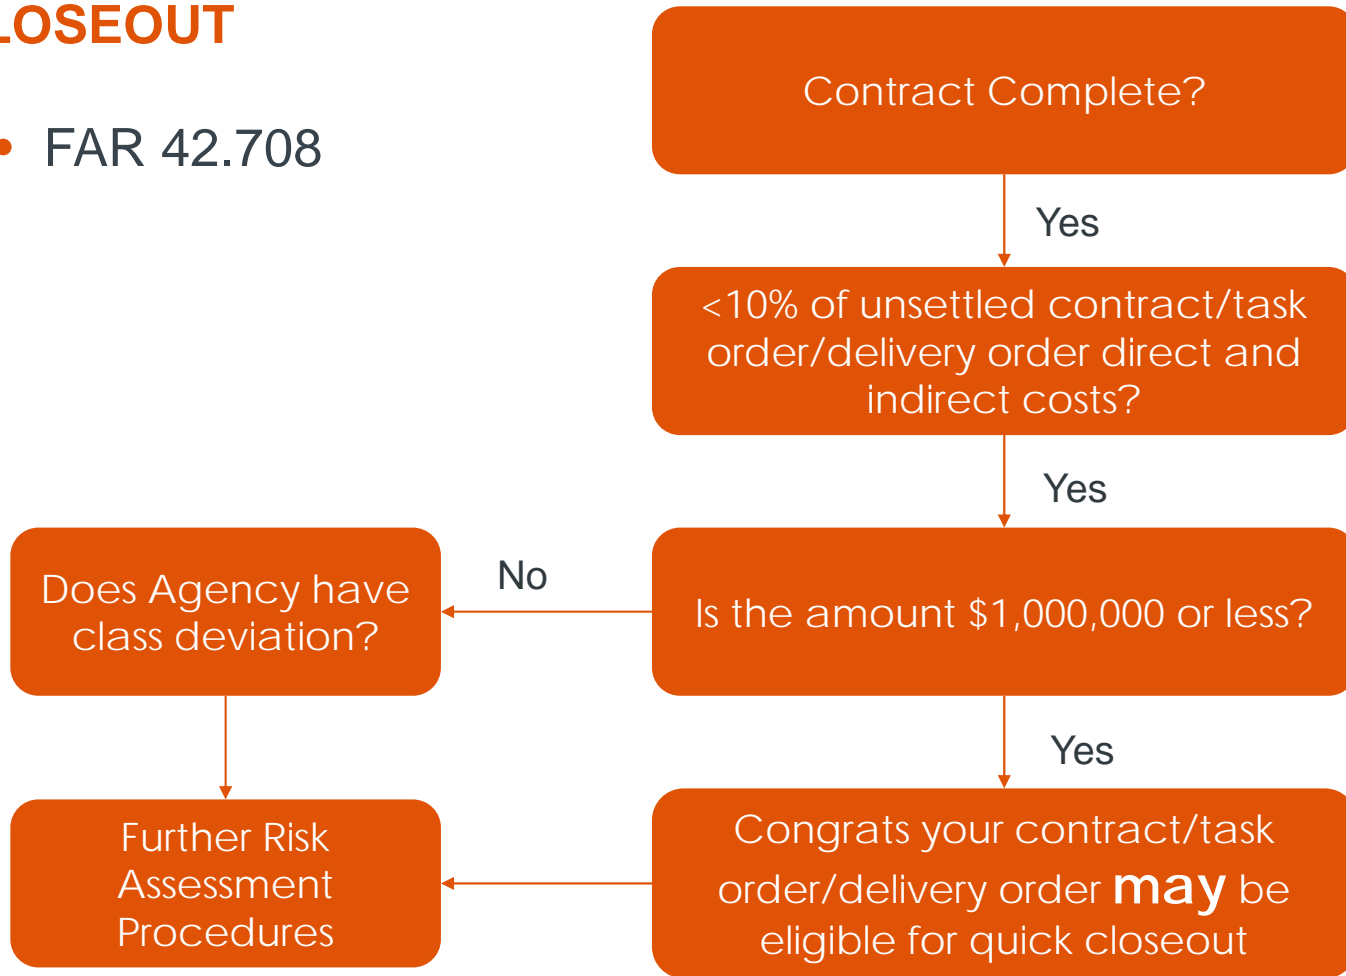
LOSEOUT

• FAR 42.708

Contract Complete?

Yes

<10% of unsettled contract/task order/delivery order direct and indirect costs?

Yes

Does Agency have class deviation?

No

Is the amount $1,000,000 or less?

Yes

Further Risk Assessment Procedures

Congrats your contract/task order/delivery order **may** be eligible for quick closeout